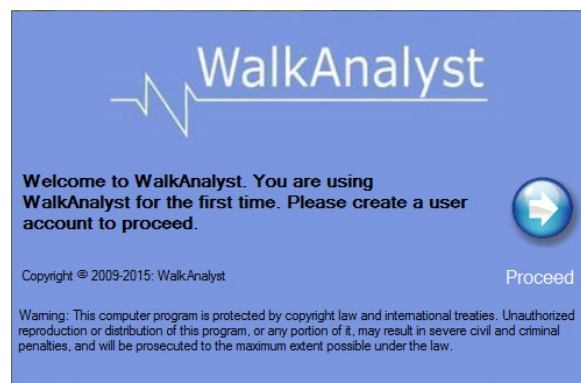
WalkAnalyst

Welcome to WalkAnalyst. You are using WalkAnalyst for the first time. Please create a user account to proceed.

Proceed

Copyright © 2009-2015: WalkAnalyst

Warning: This computer program is protected by copyright law and international treaties. Unauthorized reproduction or distribution of this program, or any portion of it, may result in severe civil and criminal penalties, and will be prosecuted to the maximum extent possible under the law.